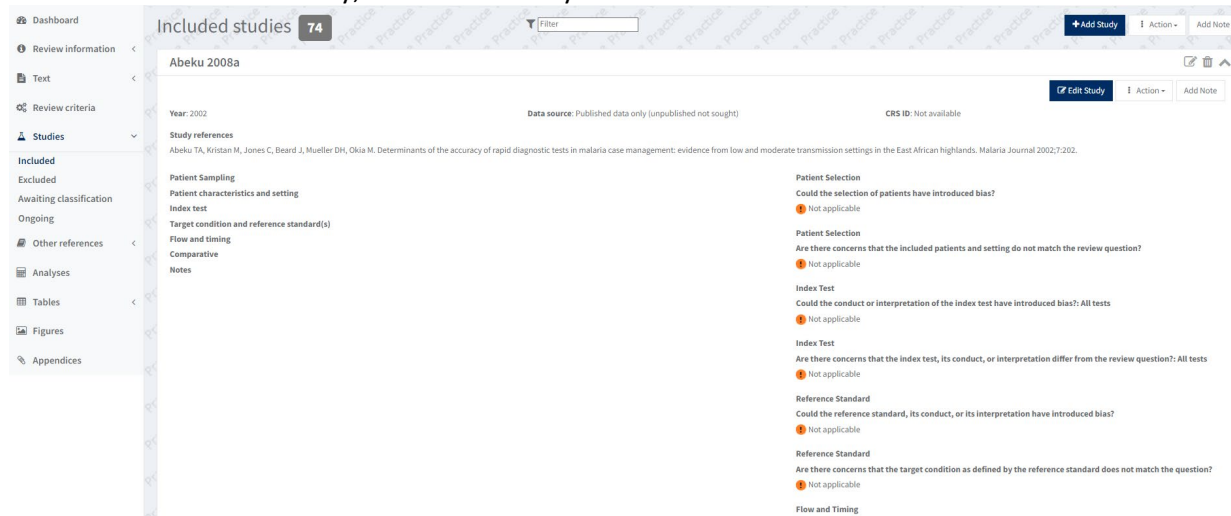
Dashboard
Review information
Text
Review criteria
Studies
Included
Excluded
Awaiting classification
Ongoing
Other references
Analyses
Tables
Figures
Appendices

Included studies 74
Filter
+Add Study
Action
Add Note

Abeku 2008a

Edit Study
Action
Add Note

Year: 2002
Data source: Published data only (unpublished not sought)
CRS ID: Not available

Study references
Abeku TA, Kristan M, Jones C, Beard J, Mueller DH, Okia M. Determinants of the accuracy of rapid diagnostic tests in malaria case management: evidence from low and moderate transmission settings in the East African highlands. Malaria Journal 2002;7:202.

Patient Sampling
Patient characteristics and setting
Index test
Target condition and reference standard(s)
Flow and timing
Comparative
Notes

Patient Selection
Could the selection of patients have introduced bias?
Not applicable

Patient Selection
Are there concerns that the included patients and setting do not match the review question?
Not applicable

Index Test
Could the conduct or interpretation of the index test have introduced bias?: All tests
Not applicable

Index Test
Are there concerns that the index test, its conduct, or interpretation differ from the review question?: All tests
Not applicable

Reference Standard
Could the reference standard, its conduct, or its interpretation have introduced bias?
Not applicable

Reference Standard
Are there concerns that the target condition as defined by the reference standard does not match the question?
Not applicable

Flow and Timing